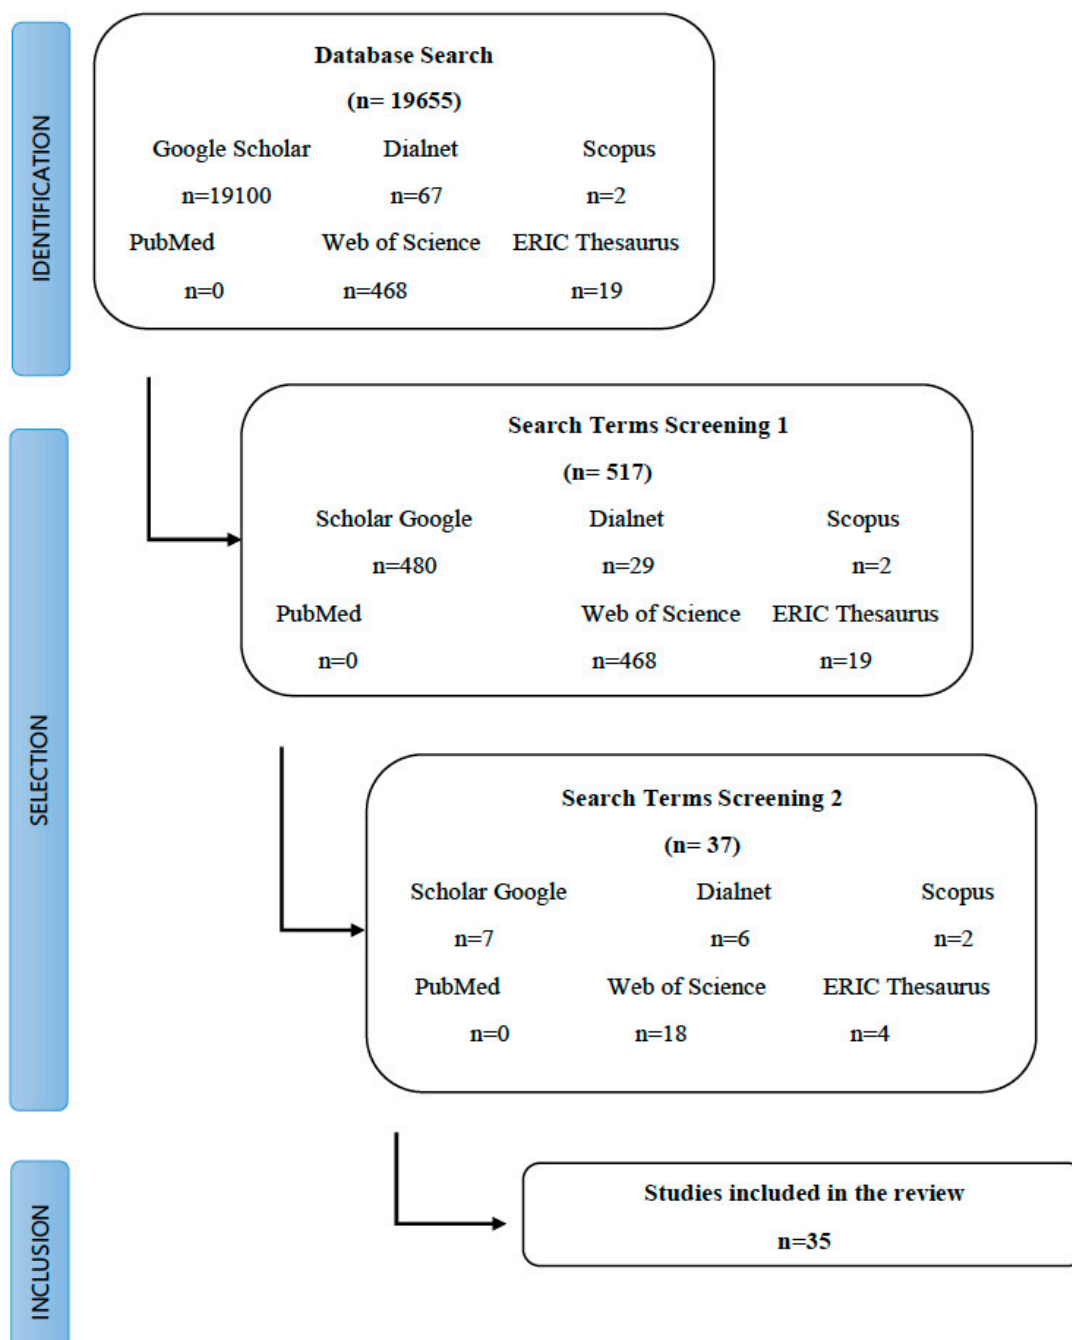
IDENTIFICATION

Database Search
(n= 19655)
Google Scholar n=19100
Dialnet n=67
Scopus n=2
PubMed n=0
Web of Science n=468
ERIC Thesaurus n=19

SELECTION

Search Terms Screening 1
(n= 517)
Scholar Google n=480
Dialnet n=29
Scopus n=2
PubMed n=0
Web of Science n=468
ERIC Thesaurus n=19

Search Terms Screening 2
(n= 37)
Scholar Google n=7
Dialnet n=6
Scopus n=2
PubMed n=0
Web of Science n=18
ERIC Thesaurus n=4

INCLUSION

Studies included in the review
n=35